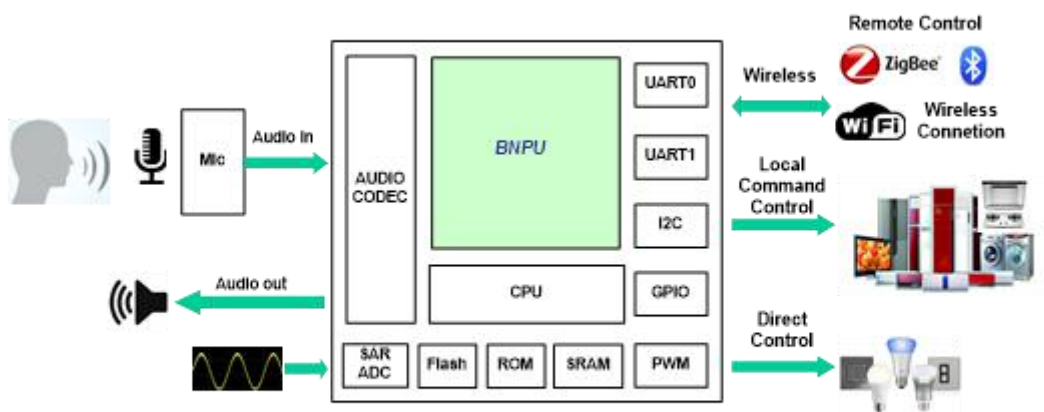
Remote Control

ZigBee

Wireless

Wi Fi

Wireless Connetion

Mic

Audio In

AUDIO CODEC

BNPU

UART0

UART1

I2C

Local Command Control

CPU

GPIO

Audio out

SAR ADC

Flash

ROM

SRAM

PWM

Direct Control